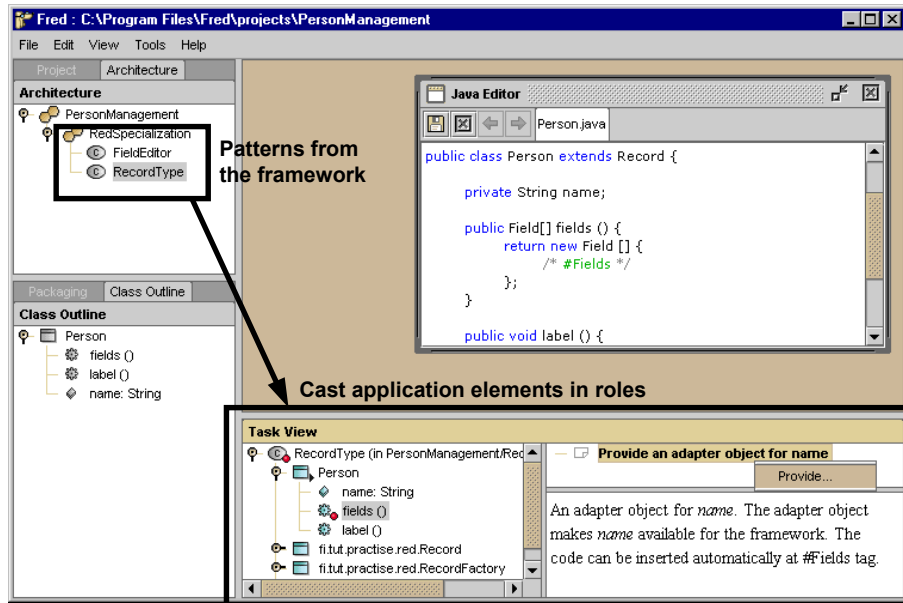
Fred : C:\Program Files\Fred\projects\PersonManagement

File Edit View Tools Help

Project Architecture

Architecture

PersonManagement

RedSpecialization

FieldEditor

RecordType

Patterns from the framework

Java Editor

Person.java

public class Person extends Record {

private String name;

public Field[] fields () {
return new Field [] {
/* #Fields */
};
}

public void label () {

Packaging Class Outline

Class Outline

Person

fields ()

label ()

name: String

Cast application elements in roles

Task View

RecordType (in PersonManagement/Rec

Person

name: String

fields ()

label ()

fi.tut.practise.red.Record

fi.tut.practise.red.RecordFactory

Provide an adapter object for name

Provide...

An adapter object for *name*. The adapter object makes *name* available for the framework. The code can be inserted automatically at #Fields tag.